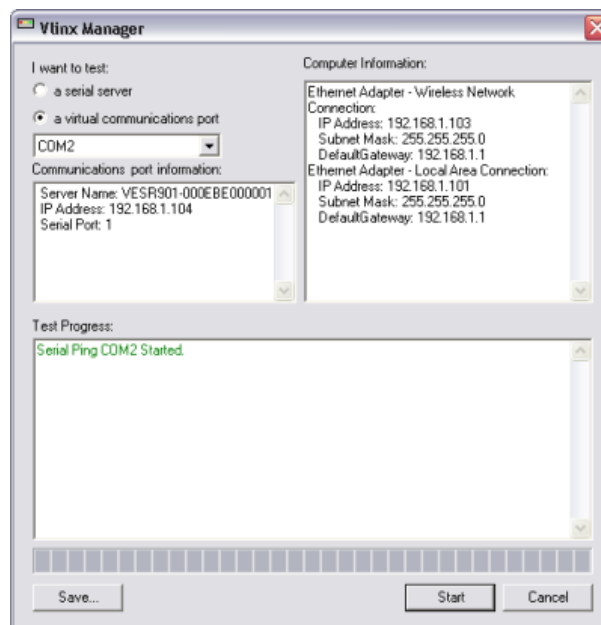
Vlinx Manager

I want to test:

a serial server

a virtual communications port

COM2

Communications port information:

Server Name: VESR901-000EBE000001
IP Address: 192.168.1.104
Serial Port: 1

Computer Information:

Ethernet Adapter - Wireless Network Connection:
IP Address: 192.168.1.103
Subnet Mask: 255.255.255.0
DefaultGateway: 192.168.1.1
Ethernet Adapter - Local Area Connection:
IP Address: 192.168.1.101
Subnet Mask: 255.255.255.0
DefaultGateway: 192.168.1.1

Test Progress:

Serial Ping COM2 Started.

Save...

Start

Cancel